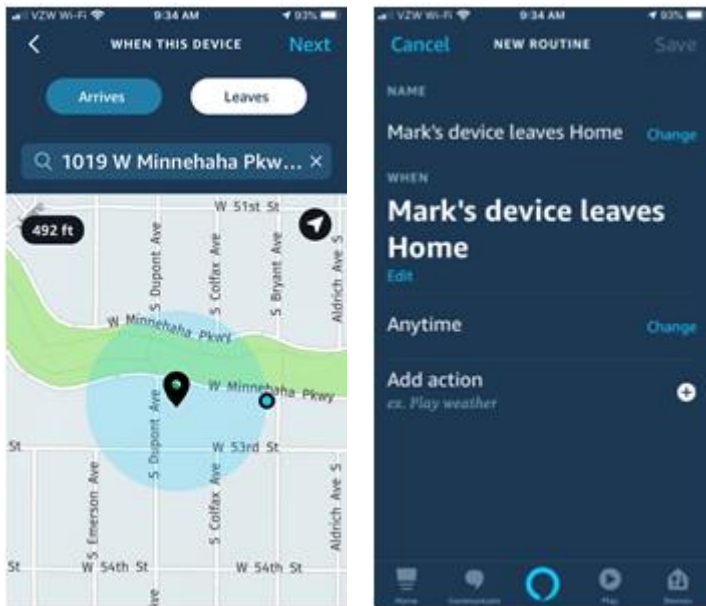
VZW Wi-Fi 9:34 AM 93%

WHEN THIS DEVICE Next

Arrives Leaves

1019 W Minnehaha Pkw...

492 ft

W 51st St

S Dupont Ave

S Colfax Ave

S Bryant Ave

Aldrich Ave S

W Minnehaha Pkwy

W Minnehaha Pkwy

S Dupont Ave

W 53rd St

St

S Emerson Ave

S Colfax Ave

Aldrich Ave S

St

W 54th St

W 54th St

VZW Wi-Fi 9:34 AM 93%

Cancel NEW ROUTINE Save

NAME

Mark's device leaves Home Change

WHEN

Mark's device leaves Home

Edit

Anytime Change

Add action

ex. Play weather

Home Communicate Play Devices